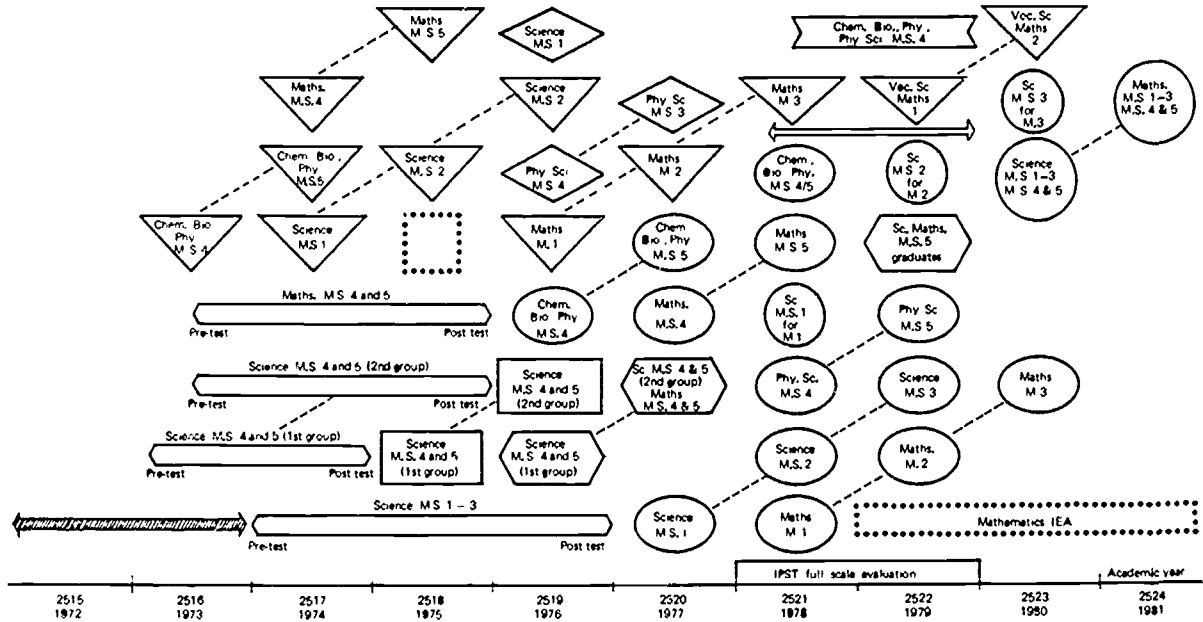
Maths M S 5

Science M.S 1

Chem. Bio., Phy, Phy Sci M.S. 4

Voc. Sc Maths 2

Maths. M.S.4

Science M.S 2

Phy Sc M S 3

Maths M 3

Voc. Sc Maths 1

Sc M S 3 for M 3

Maths. M.S 1–3 M.S. 4 & 5

Chem Bio. Phy M.S.5

Science M.S 2

Phy Sci M S 4

Maths M 2

Chem. Bio Phy. M S 4/5

Sc M S 2 for M 2

Science M.S 1–3 M S 4 & 5

Chem. Bio Phy M S 4

Science M.S 1

Maths M. 1

Chem Bio., Phy M.S 5

Maths M S 5

Sc, Maths, M.S. 5 graduates

Maths. M S 4 and 5

Pre-test

Post test

Chem. Bio Phy M.S. 4

Maths. M.S.4

Sc M.S. 1 for M 1

Phy Sc M.S 5

Science M.S 4 and 5 (2nd group)

Pre-test

Post test

Science M.S. 4 and 5 (2nd group)

Sc M.S. 4 & 5 (2nd group) Maths M.S. 4 & 5

Phy. Sc. M.S. 4

Science M.S 3

Maths M 3

Science M.S 4 and 5 (1st group)

Pre-test

Post test

Science M.S. 4 and 5 (1st group)

Science M.S. 4 and 5 (1st group)

Science M.S. 2

Maths. M. 2

Science M S 1 – 3

Pre-test

Post test

Science M.S. 1

Maths M 1

Mathematics IEA

IPST full scale evaluation

Academic year

2515 1972

2516 1973

2517 1974

2518 1975

2519 1976

2520 1977

2521 1978

2522 1979

2523 1980

2524 1981